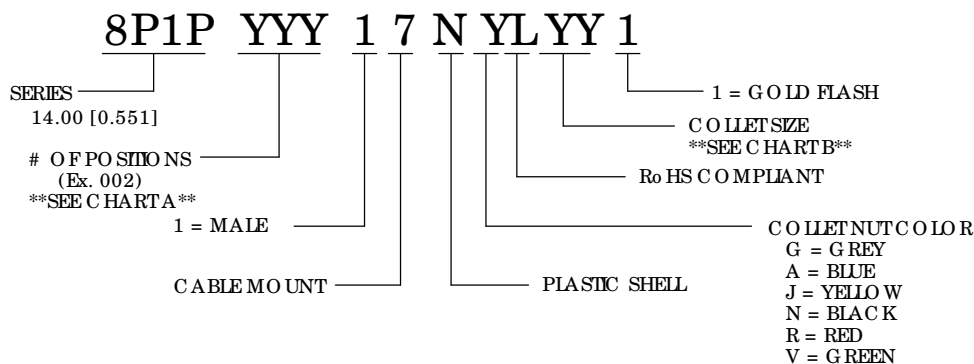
8P1P YYY 1 7 N YL YY 1

SERIES
14.00 [0.551]

# OF POSITIONS
(Ex. 002)
**SEE CHART A**

1 = MALE

CABLE MOUNT

PLASTIC SHELL

COLLET NUT COLOR
G = GREY
A = BLUE
J = YELLOW
N = BLACK
R = RED
V = GREEN

RoHS COMPLIANT

COLLET SIZE
**SEE CHART B**

1 = GOLD FLASH